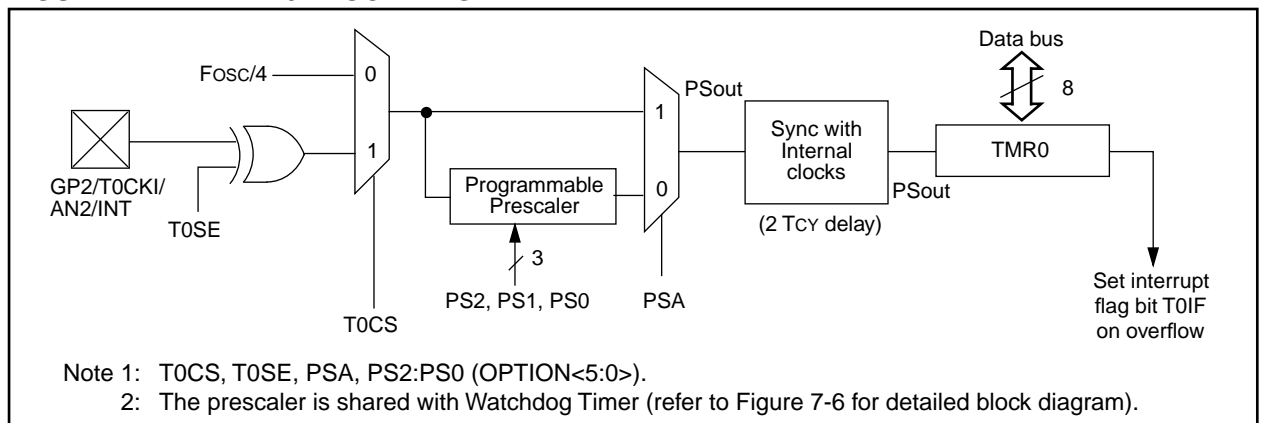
Data bus

8

FOSC/4

0

PSout

1

1

Sync with Internal clocks

TMR0

GP2/T0CKI/ AN2/INT

Programmable Prescaler

0

PSout

T0SE

(2 TCY delay)

3

PS2, PS1, PS0

PSA

Set interrupt flag bit T0IF on overflow

T0CS

Note 1: T0CS, T0SE, PSA, PS2:PS0 (OPTION<5:0>).

2: The prescaler is shared with Watchdog Timer (refer to Figure 7-6 for detailed block diagram).